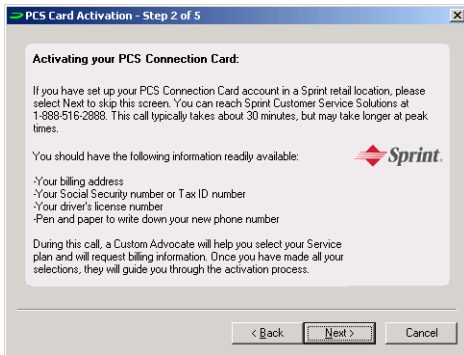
PCS Card Activation - Step 2 of 5

Activating your PCS Connection Card:

If you have set up your PCS Connection Card account in a Sprint retail location, please select Next to skip this screen. You can reach Sprint Customer Service Solutions at 1-888-516-2888. This call typically takes about 30 minutes, but may take longer at peak times.

You should have the following information readily available:

Sprint.

-Your billing address
-Your Social Security number or Tax ID number
-Your driver's license number
-Pen and paper to write down your new phone number

During this call, a Custom Advocate will help you select your Service plan and will request billing information. Once you have made all your selections, they will guide you through the activation process.

< Back Next > Cancel